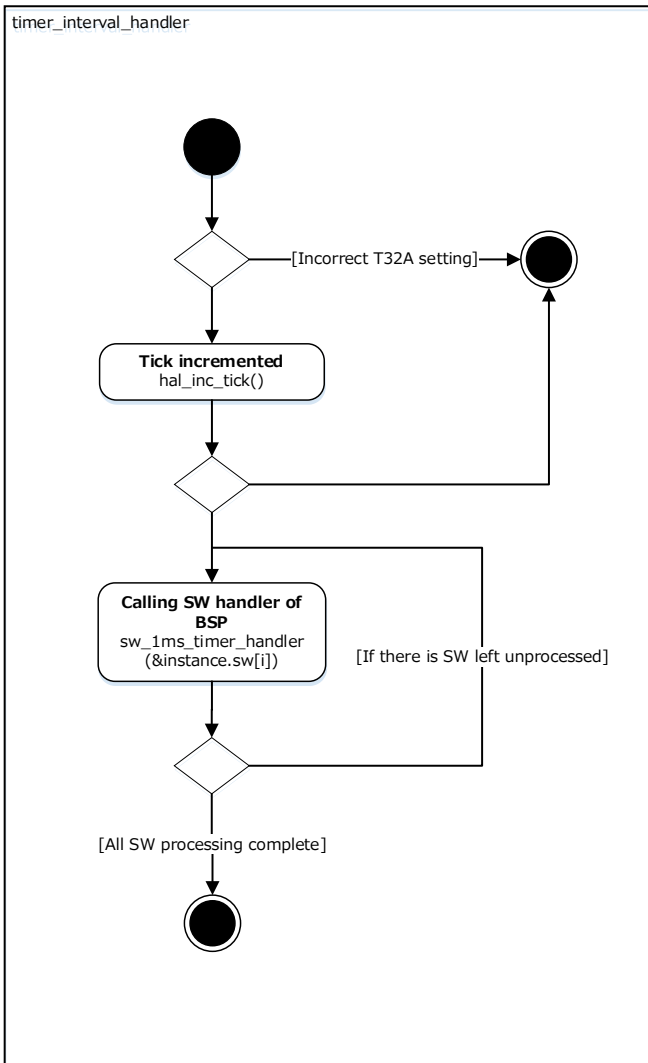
timer_interval_handler

[Incorrect T32A setting]

Tick incremented
hal_inc_tick()

Calling SW handler of BSP
sw_1ms_timer_handler (&instance.sw[i])

[If there is SW left unprocessed]

[All SW processing complete]